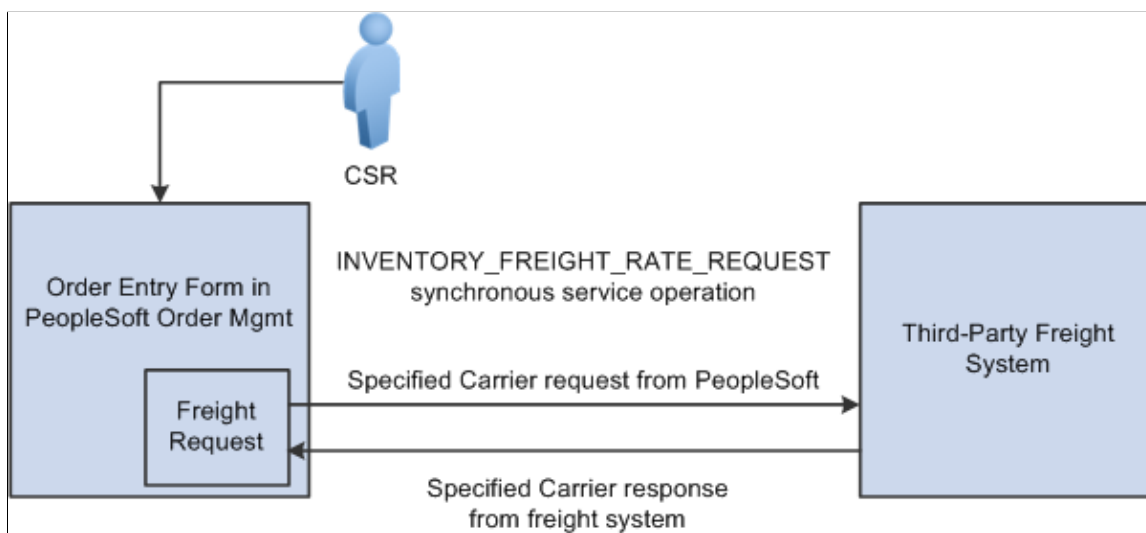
CSR

Order Entry Form in PeopleSoft Order Mgmt

Freight Request

INVENTORY_FREIGHT_RATE_REQUEST synchronous service operation

Specified Carrier request from PeopleSoft

Specified Carrier response from freight system

Third-Party Freight System